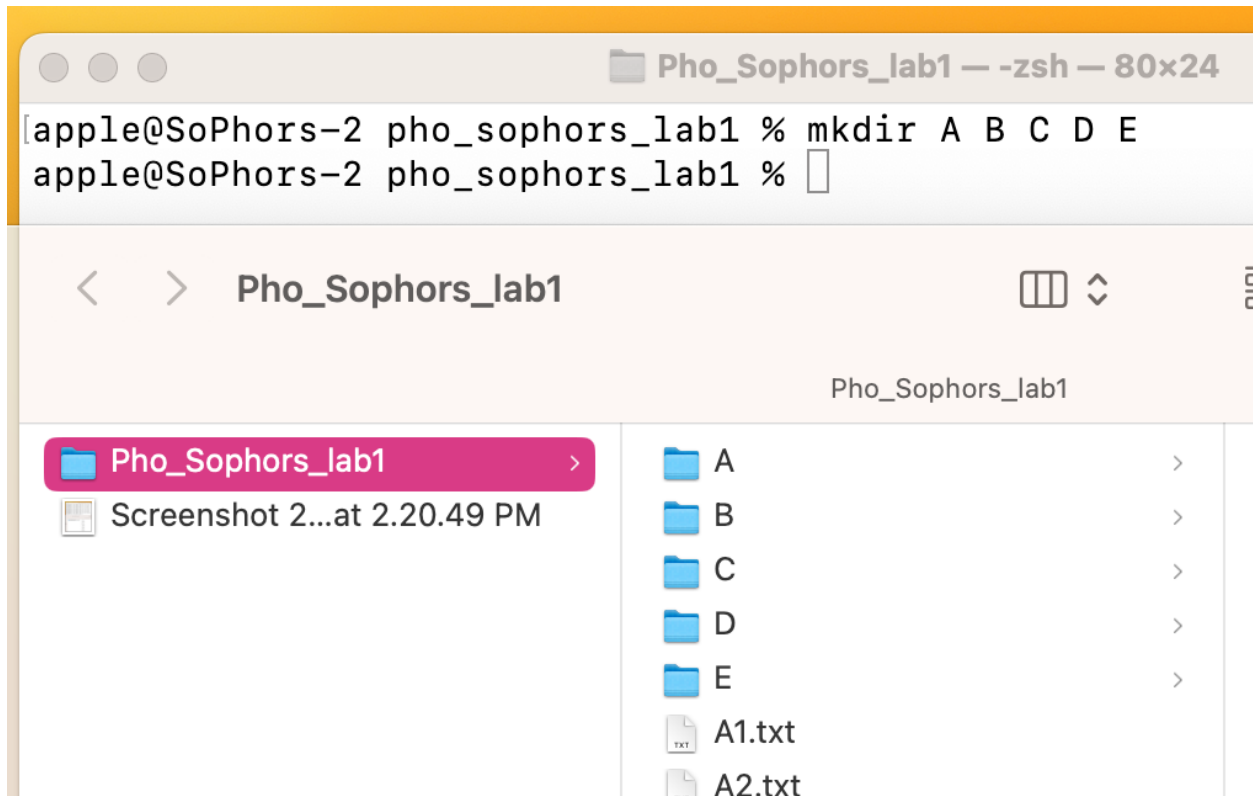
Pho_Sophors_lab1 — -zsh — 80×24

[apple@SoPhors-2 pho_sophors_lab1 % mkdir A B C D E
apple@SoPhors-2 pho_sophors_lab1 %

Pho_Sophors_lab1

Pho_Sophors_lab1

Pho_Sophors_lab1
Screenshot 2...at 2.20.49 PM

A
B
C
D
E
A1.txt
A2.txt